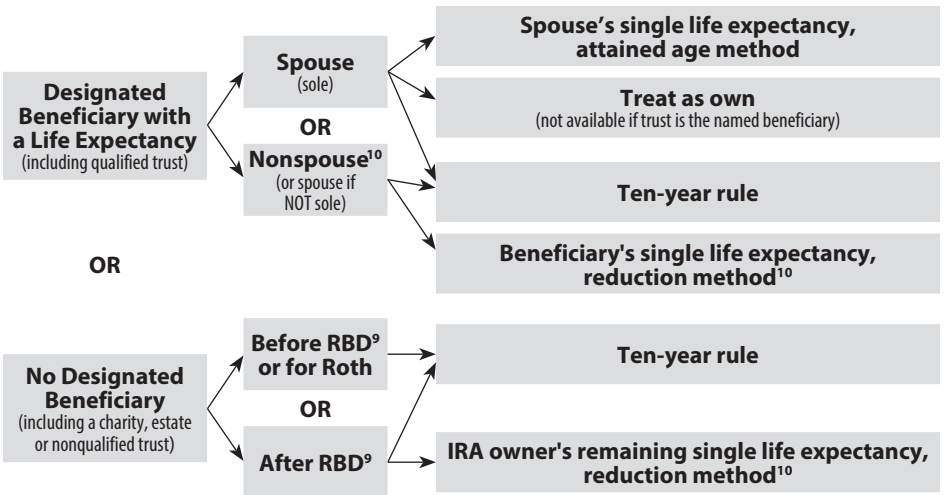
Designated Beneficiary with a Life Expectancy
(including qualified trust)

Spouse
(sole)

OR

Nonspouse$^{10}$
(or spouse if NOT sole)

Spouse's single life expectancy, attained age method

Treat as own
(not available if trust is the named beneficiary)

Ten-year rule

Beneficiary's single life expectancy, reduction method$^{10}$

OR

No Designated Beneficiary
(including a charity, estate or nonqualified trust)

Before RBD$^{9}$ or for Roth

OR

After RBD$^{9}$

Ten-year rule

IRA owner's remaining single life expectancy, reduction method$^{10}$